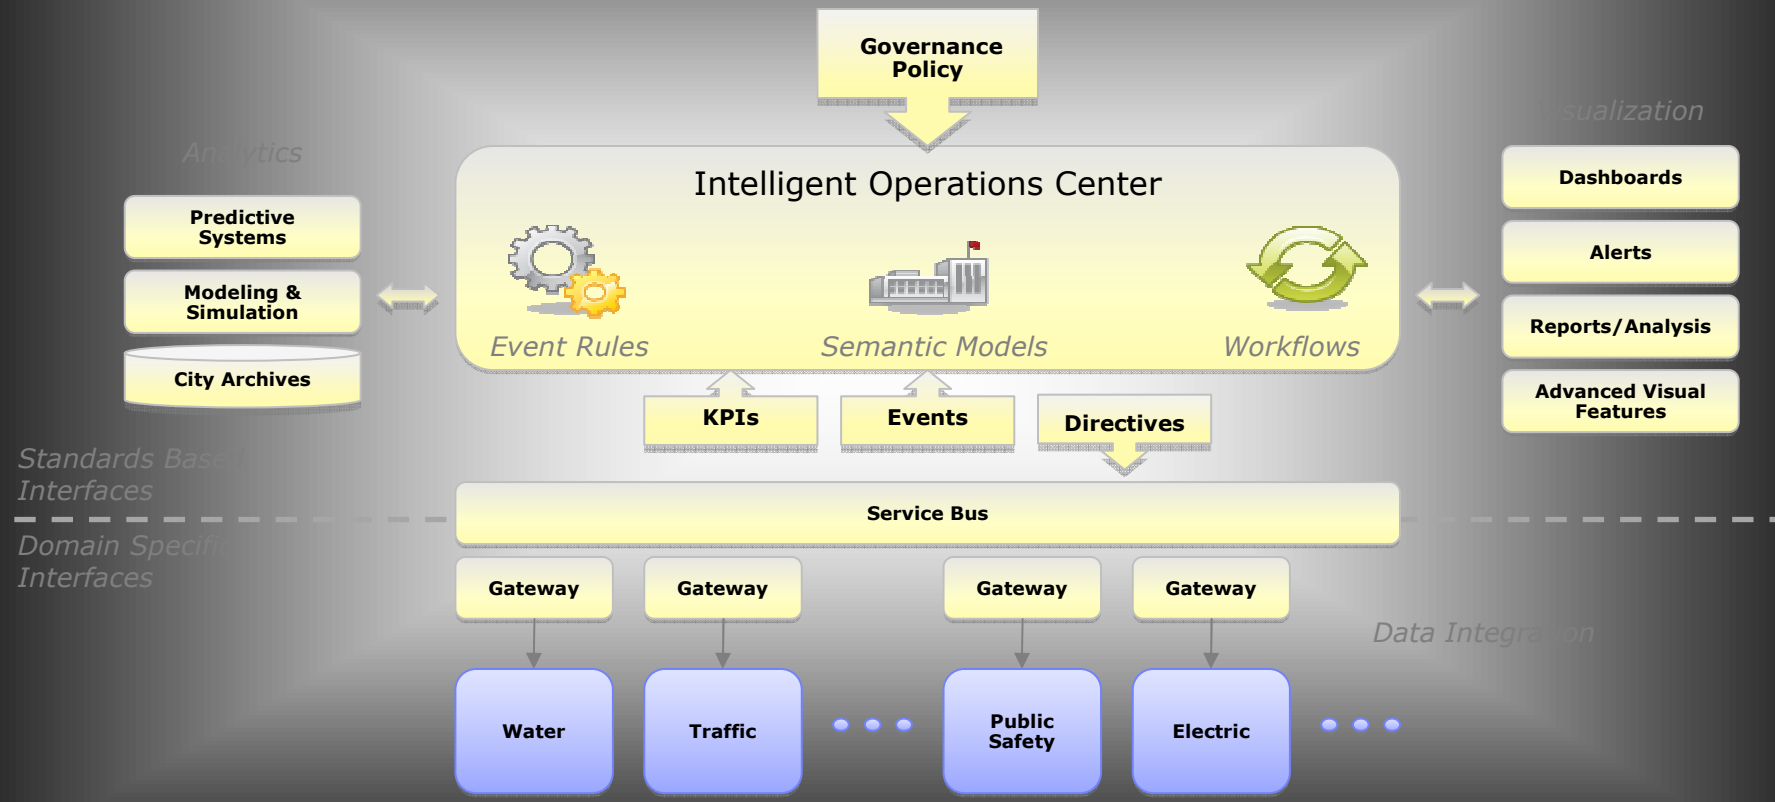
Governance Policy

Analytics

Visualization

Intelligent Operations Center

Event Rules

Semantic Models

Workflows

Predictive Systems

Modeling & Simulation

City Archives

Dashboards

Alerts

Reports/Analysis

Advanced Visual Features

KPIs

Events

Directives

Standards Based Interfaces

Service Bus

Domain Specific Interfaces

Gateway

Gateway

Gateway

Gateway

Data Integration

Water

Traffic

Public Safety

Electric